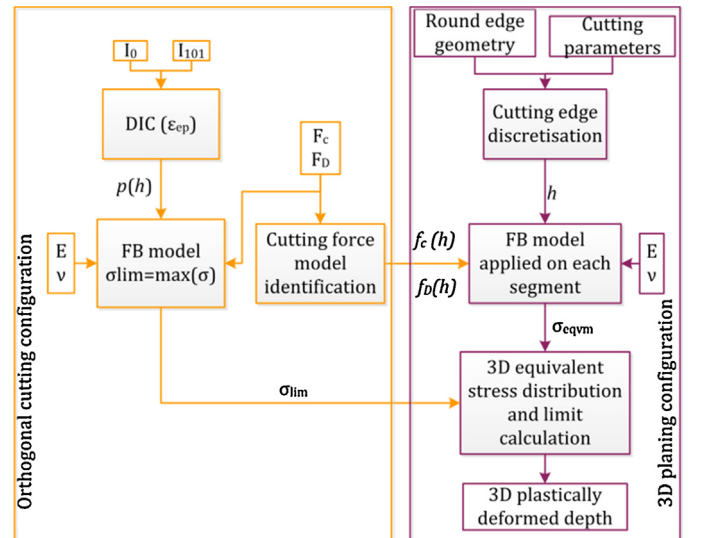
Orthogonal cutting configuration

$I_0$

$I_{101}$

DIC ($\varepsilon_{ep}$)

$p(h)$

E
ν

FB model
σlim=max(σ)

$F_c$
$F_D$

Cutting force model identification

$\sigma_{lim}$

3D planing configuration

Round edge geometry

Cutting parameters

Cutting edge discretisation

$h$

$f_c\,(h)$

$f_D(h)$

FB model applied on each segment

E
ν

$\sigma_{eqvm}$

3D equivalent stress distribution and limit calculation

3D plastically deformed depth